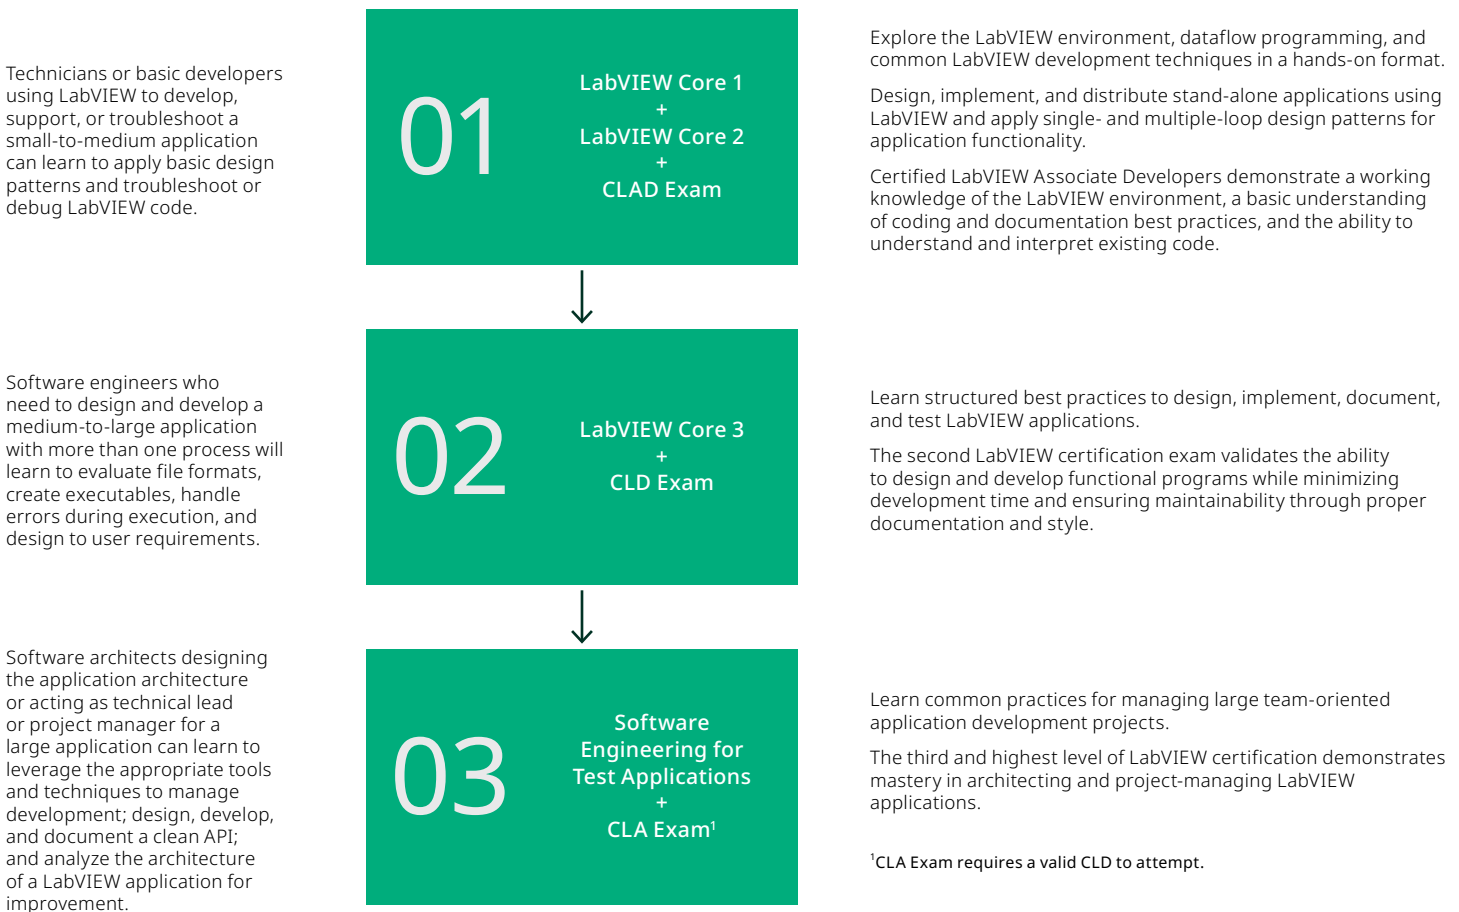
Technicians or basic developers using LabVIEW to develop, support, or troubleshoot a small-to-medium application can learn to apply basic design patterns and troubleshoot or debug LabVIEW code.

01

LabVIEW Core 1
+
LabVIEW Core 2
+
CLAD Exam

Explore the LabVIEW environment, dataflow programming, and common LabVIEW development techniques in a hands-on format.

Design, implement, and distribute stand-alone applications using LabVIEW and apply single- and multiple-loop design patterns for application functionality.

Certified LabVIEW Associate Developers demonstrate a working knowledge of the LabVIEW environment, a basic understanding of coding and documentation best practices, and the ability to understand and interpret existing code.

Software engineers who need to design and develop a medium-to-large application with more than one process will learn to evaluate file formats, create executables, handle errors during execution, and design to user requirements.

02

LabVIEW Core 3
+
CLD Exam

Learn structured best practices to design, implement, document, and test LabVIEW applications.

The second LabVIEW certification exam validates the ability to design and develop functional programs while minimizing development time and ensuring maintainability through proper documentation and style.

Software architects designing the application architecture or acting as technical lead or project manager for a large application can learn to leverage the appropriate tools and techniques to manage development; design, develop, and document a clean API; and analyze the architecture of a LabVIEW application for improvement.

03

Software Engineering for Test Applications
+
CLA Exam$^1$

Learn common practices for managing large team-oriented application development projects.

The third and highest level of LabVIEW certification demonstrates mastery in architecting and project-managing LabVIEW applications.

$^1$CLA Exam requires a valid CLD to attempt.